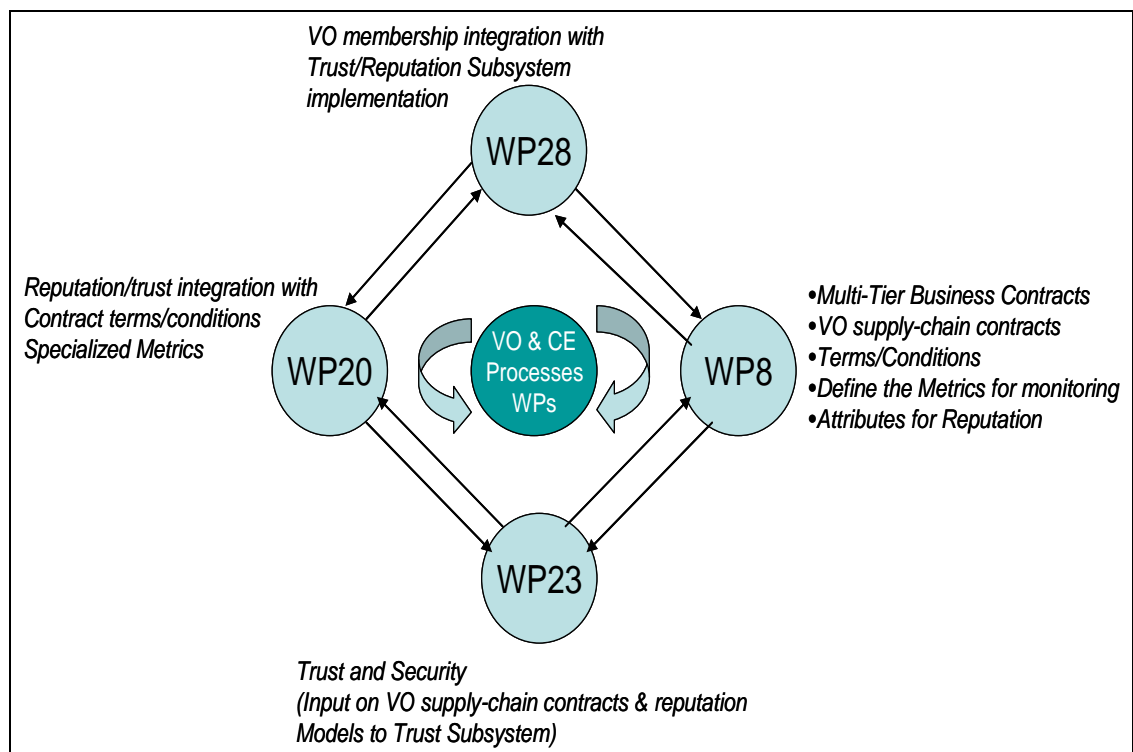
VO membership integration with Trust/Reputation Subsystem implementation

WP28

Reputation/trust integration with Contract terms/conditions Specialized Metrics

WP20

VO & CE Processes WPs

WP8

•Multi-Tier Business Contracts
•VO supply-chain contracts
•Terms/Conditions
•Define the Metrics for monitoring
•Attributes for Reputation

WP23

Trust and Security
(Input on VO supply-chain contracts & reputation Models to Trust Subsystem)